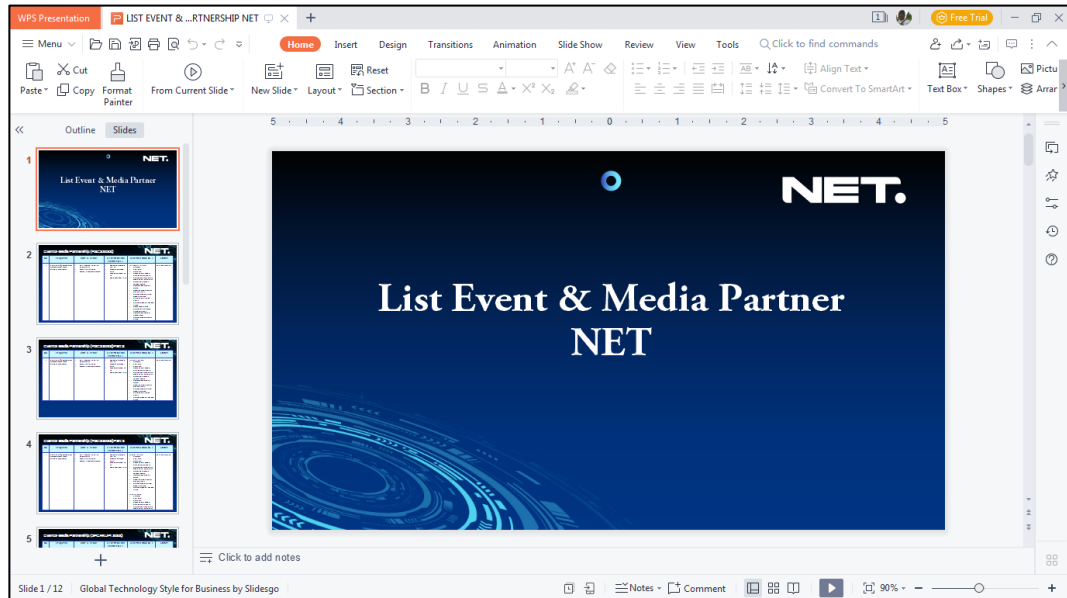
WPS Presentation | LIST EVENT & ...RTNERSHIP NET | +

Free Trial

≡ Menu | Home | Insert | Design | Transitions | Animation | Slide Show | Review | View | Tools | Click to find commands

Paste | Cut | Copy | Format Painter | From Current Slide | New Slide | Layout | Reset | Section | Align Text | Convert To SmartArt | Text Box | Shapes | Pictu | Arrar

Outline | Slides

1
List Event & Media Partner NET

2

3

4

5

5 · 4 · 3 · 2 · 1 · 0 · 1 · 2 · 3 · 4 · 5

NET.

List Event & Media Partner NET

Click to add notes

Slide 1 / 12 | Global Technology Style for Business by Slidesgo | Notes | Comment | 90% | - | +